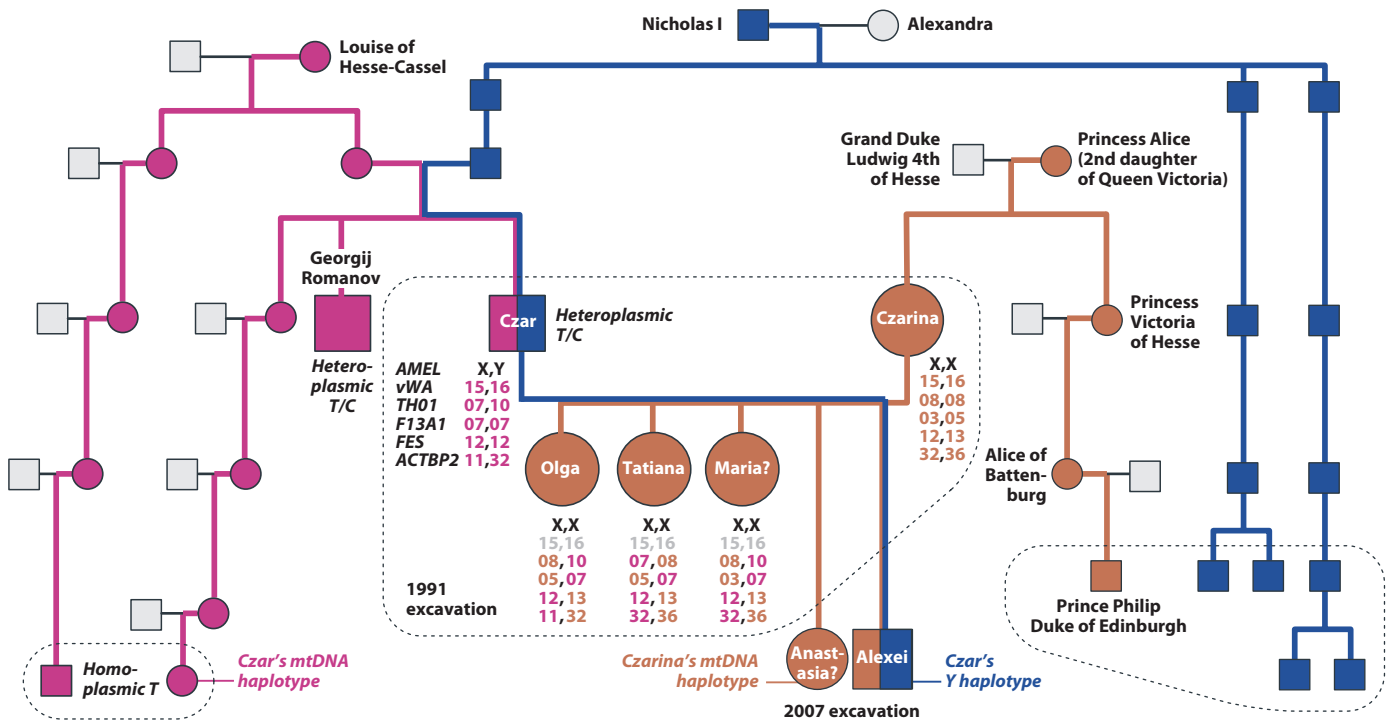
Nicholas I
Alexandra
Louise of Hesse-Cassel
Grand Duke Ludwig 4th of Hesse
Princess Alice (2nd daughter of Queen Victoria)
Georgij Romanov
Czar
Heteroplasmic T/C
Czarina
Princess Victoria of Hesse
Heteroplasmic T/C

| | Czar | Czarina |
|---|---|---|
| AMEL | X,Y | X,X |
| vWA | 15,16 | 15,16 |
| TH01 | 07,10 | 08,08 |
| F13A1 | 07,07 | 03,05 |
| FES | 12,12 | 12,13 |
| ACTBP2 | 11,32 | 32,36 |

Olga
Tatiana
Maria?
Alice of Battenburg

| Olga | Tatiana | Maria? |
|---|---|---|
| X,X | X,X | X,X |
| 15,16 | 15,16 | 15,16 |
| 08,10 | 07,08 | 08,10 |
| 05,07 | 05,07 | 03,07 |
| 12,13 | 12,13 | 12,13 |
| 11,32 | 32,36 | 32,36 |

1991 excavation
Prince Philip Duke of Edinburgh
Homoplasmic T
Czar's mtDNA haplotype
Czarina's mtDNA haplotype
Anastasia?
Alexei
Czar's Y haplotype
2007 excavation